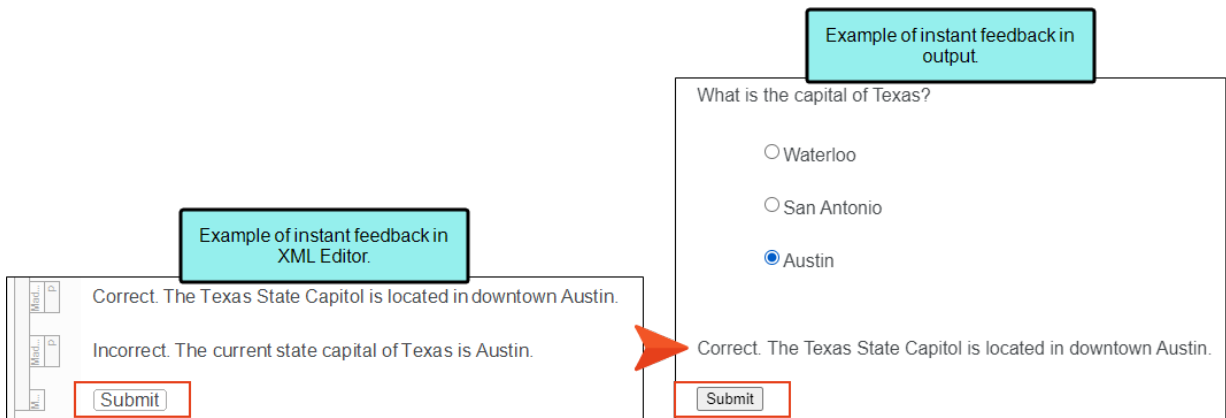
Example of instant feedback in XML Editor.

Mad... p

Correct. The Texas State Capitol is located in downtown Austin.

Mad... p

Incorrect. The current state capital of Texas is Austin.

M...

Submit

Example of instant feedback in output.

What is the capital of Texas?

Waterloo

San Antonio

Austin

Correct. The Texas State Capitol is located in downtown Austin.

Submit